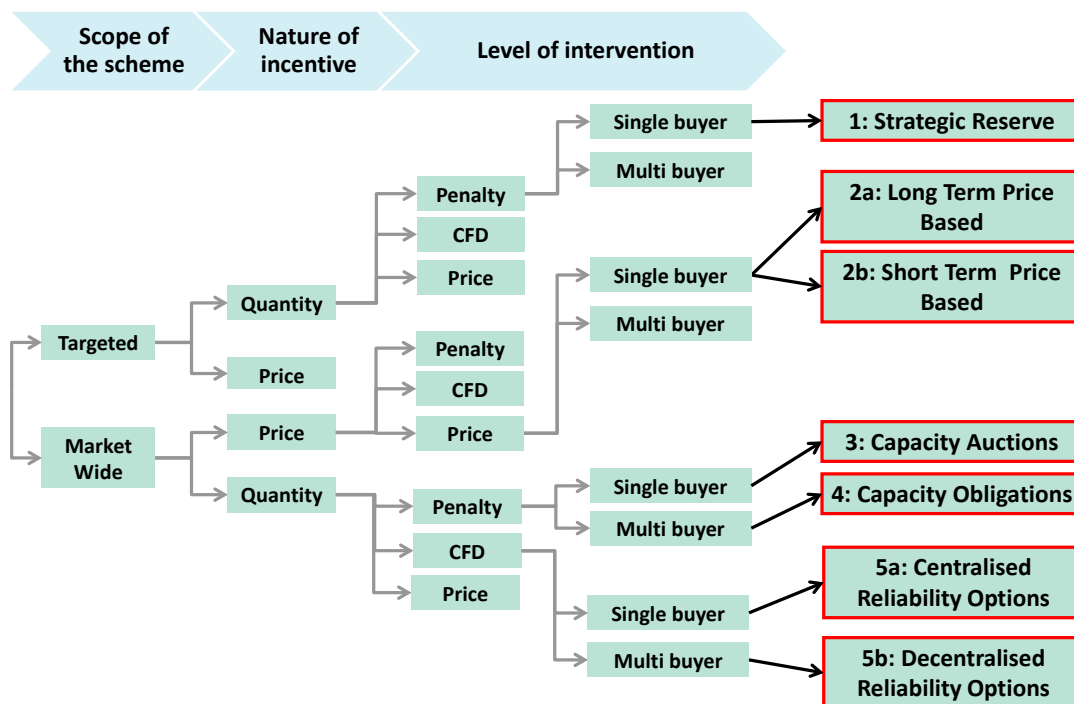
Scope of the scheme

Nature of incentive

Level of intervention

Targeted

Market Wide

Quantity

Price

Price

Quantity

Penalty

CFD

Price

Penalty

CFD

Price

Penalty

CFD

Price

Single buyer

Multi buyer

Single buyer

Multi buyer

Single buyer

Multi buyer

Single buyer

Multi buyer

1: Strategic Reserve

2a: Long Term Price Based

2b: Short Term Price Based

3: Capacity Auctions

4: Capacity Obligations

5a: Centralised Reliability Options

5b: Decentralised Reliability Options